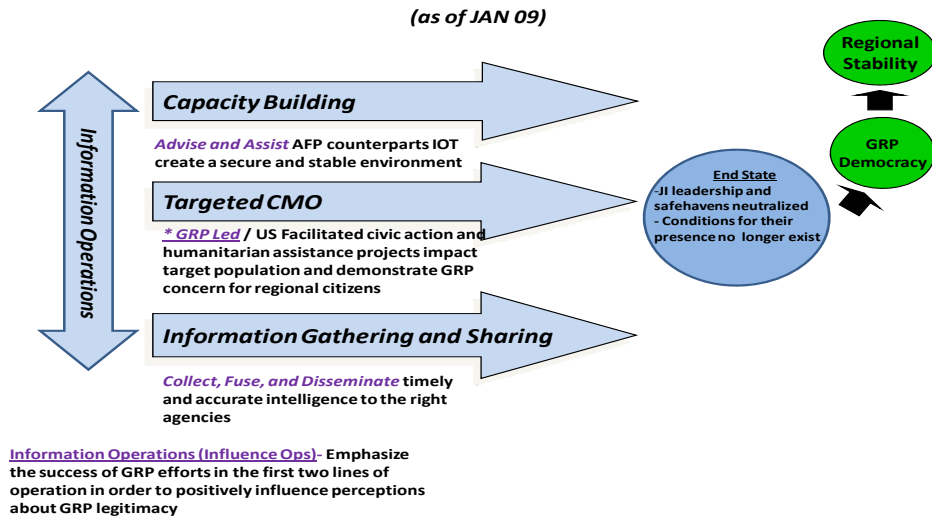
(as of JAN 09)

Information Operations

Capacity Building

Advise and Assist AFP counterparts IOT create a secure and stable environment

Targeted CMO

* GRP Led / US Facilitated civic action and humanitarian assistance projects impact target population and demonstrate GRP concern for regional citizens

Information Gathering and Sharing

Collect, Fuse, and Disseminate timely and accurate intelligence to the right agencies

End State
-JI leadership and safehavens neutralized
- Conditions for their presence no longer exist

Regional Stability

GRP Democracy

Information Operations (Influence Ops)- Emphasize the success of GRP efforts in the first two lines of operation in order to positively influence perceptions about GRP legitimacy